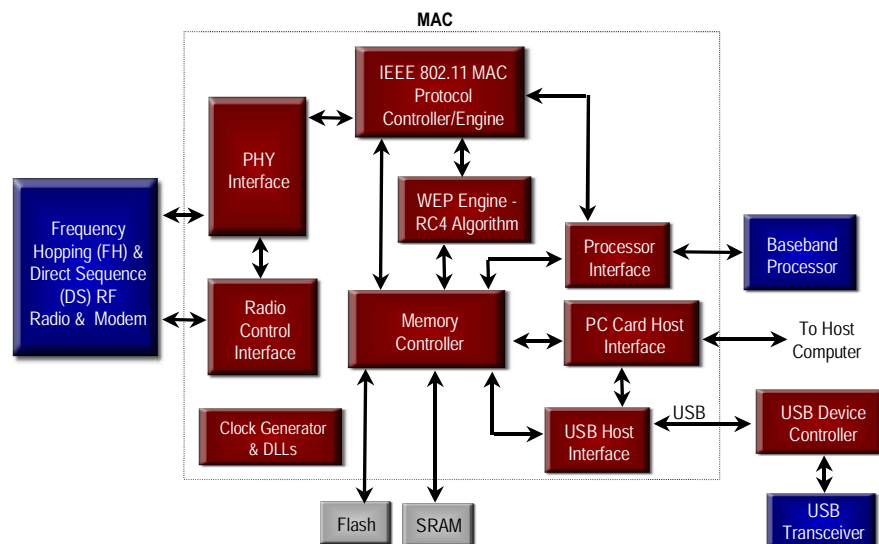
MAC

IEEE 802.11 MAC Protocol Controller/Engine

PHY Interface

WEP Engine - RC4 Algorithm

Frequency Hopping (FH) & Direct Sequence (DS) RF Radio & Modem

Processor Interface

Baseband Processor

Radio Control Interface

Memory Controller

PC Card Host Interface

To Host Computer

Clock Generator & DLLs

USB Host Interface

USB

USB Device Controller

Flash

SRAM

USB Transceiver